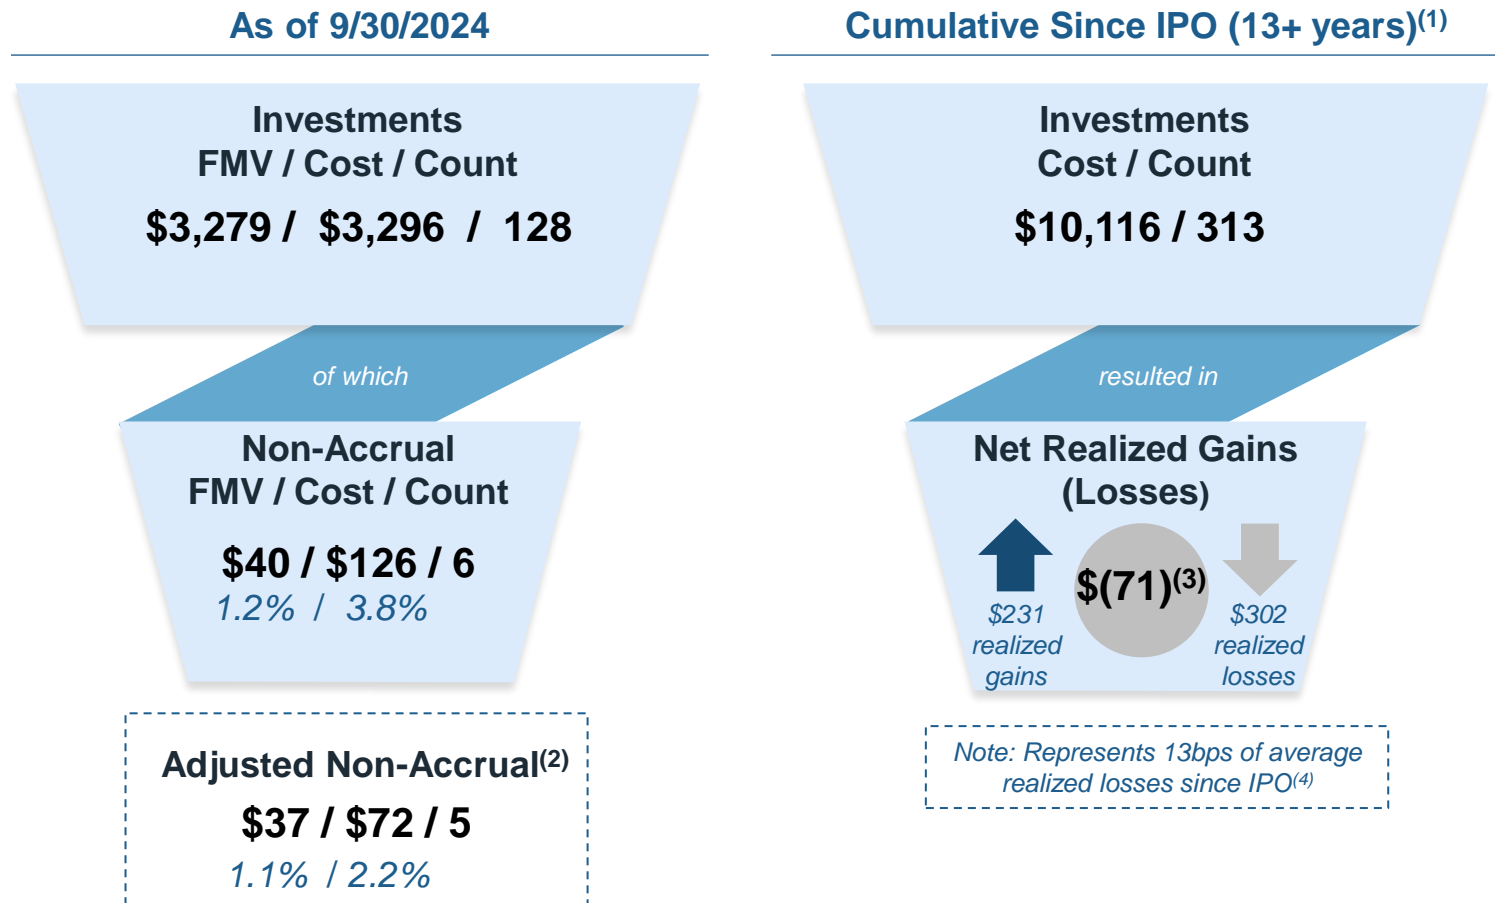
As of 9/30/2024

Investments
FMV / Cost / Count
\$3,279 / \$3,296 / 128

of which

Non-Accrual
FMV / Cost / Count
\$40 / \$126 / 6
1.2% / 3.8%

Adjusted Non-Accrual$^{(2)}$
\$37 / \$72 / 5
1.1% / 2.2%

Cumulative Since IPO (13+ years)$^{(1)}$

Investments
Cost / Count
\$10,116 / 313

resulted in

Net Realized Gains (Losses)

\$231 realized gains

\$(71)$^{(3)}$

\$302 realized losses

Note: Represents 13bps of average realized losses since IPO$^{(4)}$